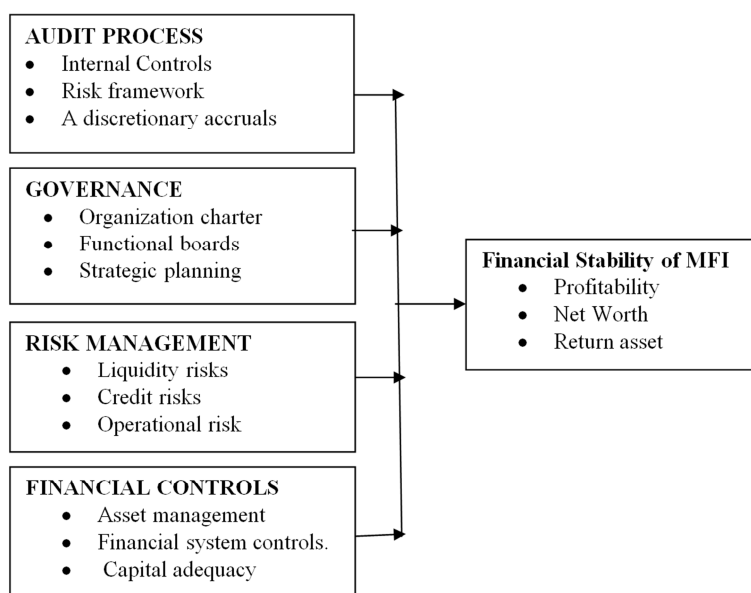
AUDIT PROCESS
- Internal Controls
- Risk framework
- A discretionary accruals

GOVERNANCE
- Organization charter
- Functional boards
- Strategic planning

RISK MANAGEMENT
- Liquidity risks
- Credit risks
- Operational risk

FINANCIAL CONTROLS
- Asset management
- Financial system controls.
- Capital adequacy

Financial Stability of MFI
- Profitability
- Net Worth
- Return asset